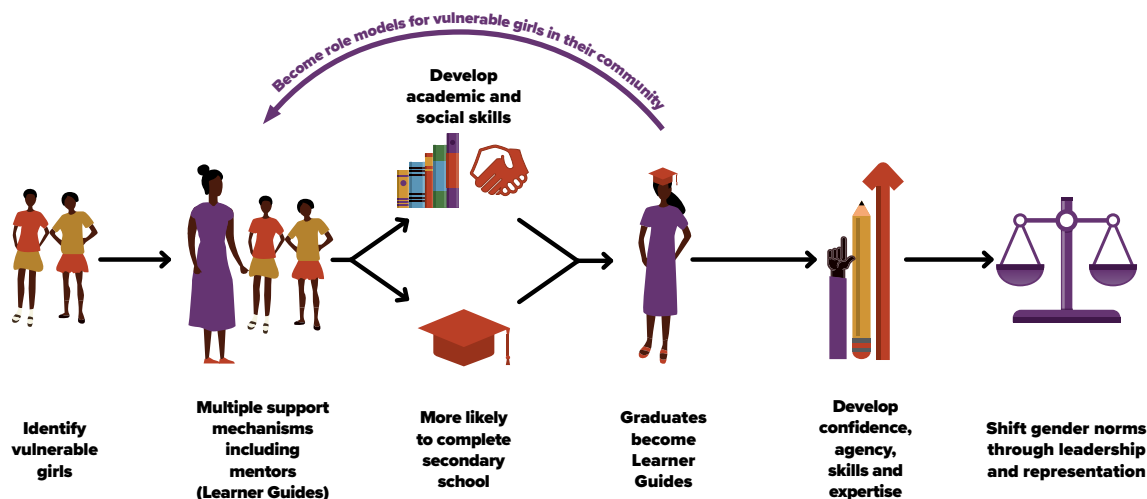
Become role models for vulnerable girls in their community

Develop academic and social skills

Identify vulnerable girls

Multiple support mechanisms including mentors (Learner Guides)

More likely to complete secondary school

Graduates become Learner Guides

Develop confidence, agency, skills and expertise

Shift gender norms through leadership and representation